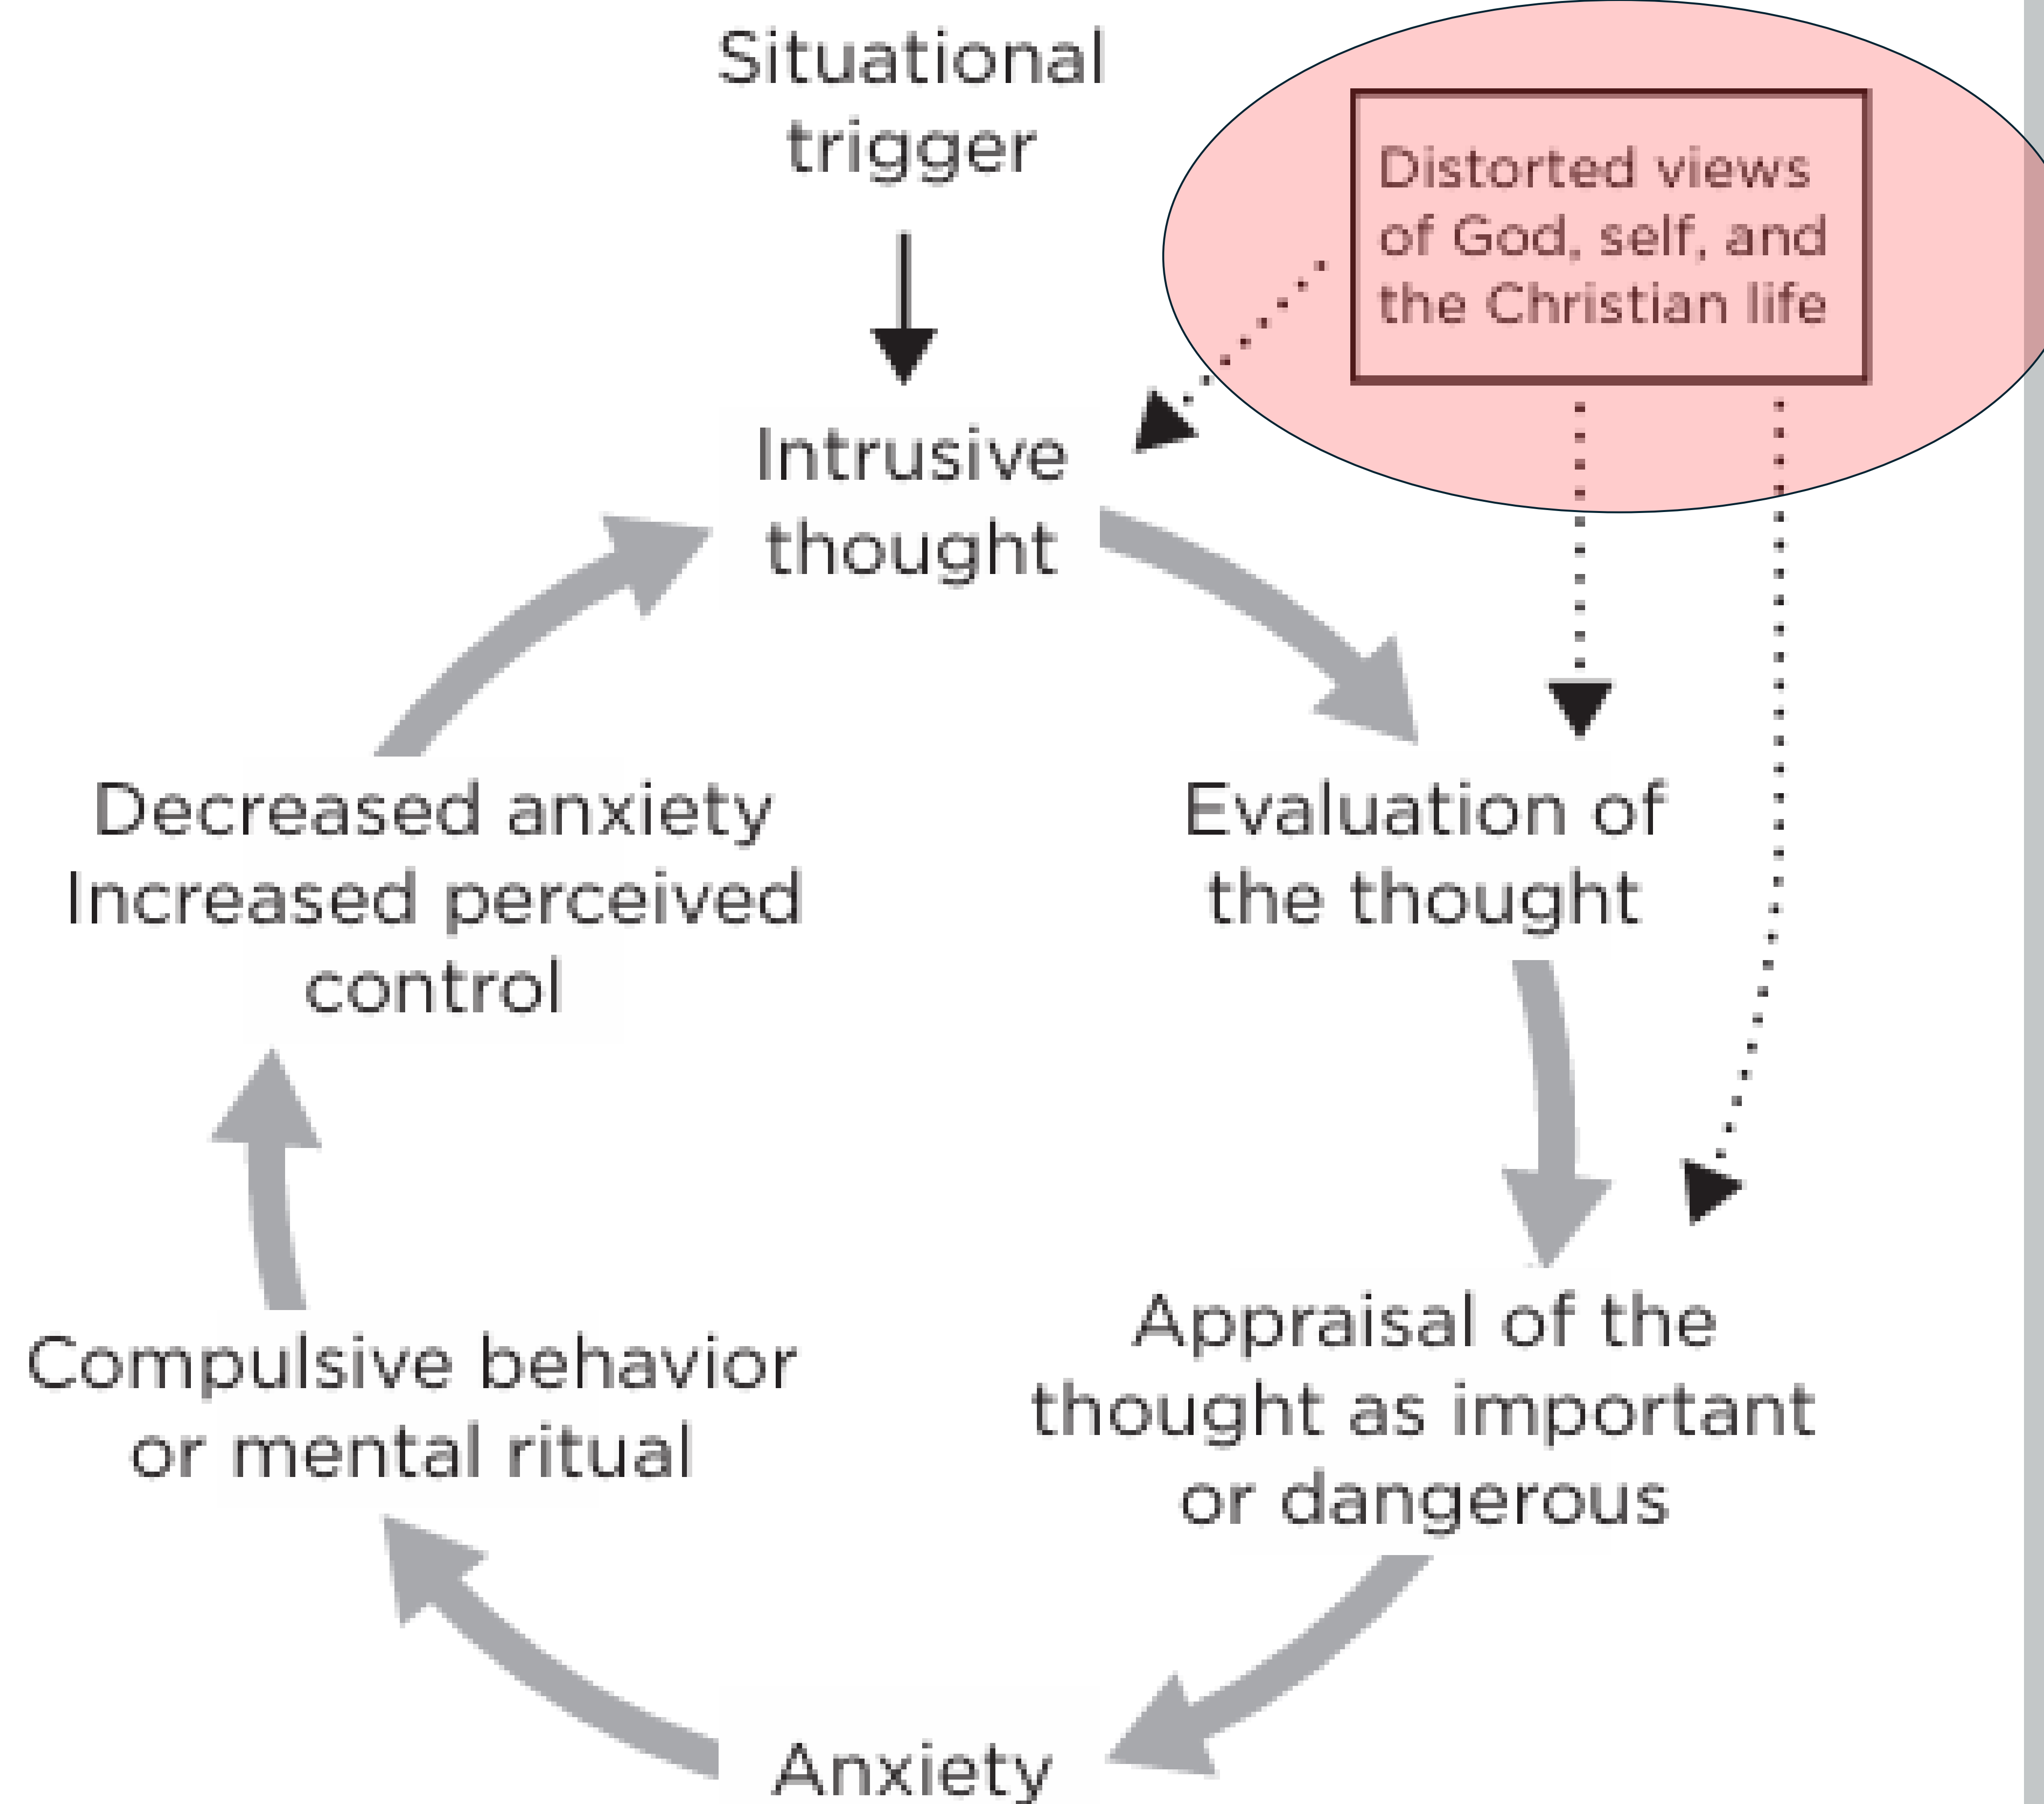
Situational trigger

Distorted views of God, self, and the Christian life

Intrusive thought

Evaluation of the thought

Appraisal of the thought as important or dangerous

Anxiety

Compulsive behavior or mental ritual

Decreased anxiety
Increased perceived control